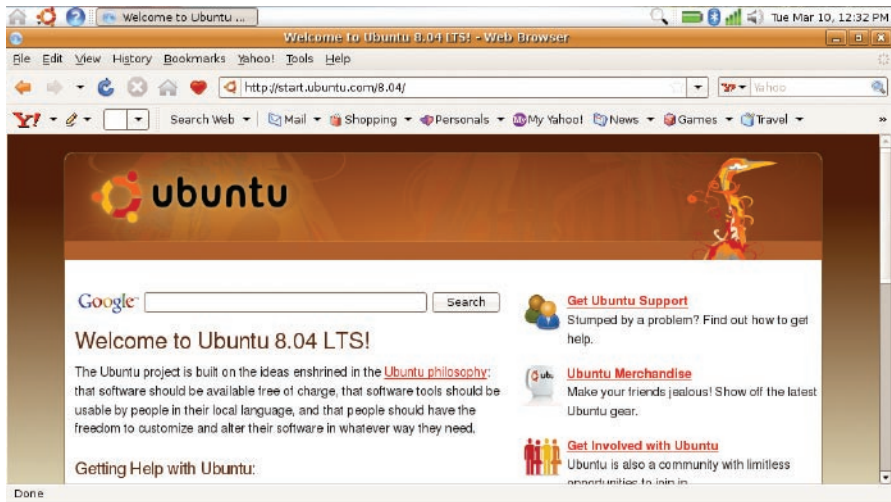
Welcome to Ubuntu ...

Tue Mar 10, 12:32 PM

Welcome to Ubuntu 8.04 LTS! - Web Browser

File Edit View History Bookmarks Yahoo! Tools Help

http://start.ubuntu.com/8.04/

Yahoo

Search Web ▾ Mail ▾ Shopping ▾ Personals ▾ My Yahoo! News ▾ Games ▾ Travel ▾

ubuntu

Google Search

Welcome to Ubuntu 8.04 LTS!

The Ubuntu project is built on the ideas enshrined in the Ubuntu philosophy: that software should be available free of charge, that software tools should be usable by people in their local language, and that people should have the freedom to customize and alter their software in whatever way they need.

Getting Help with Ubuntu:

Get Ubuntu Support
Stumped by a problem? Find out how to get help.

Get Ubuntu Merchandise
Make your friends jealous! Show off the latest Ubuntu gear.

Get Involved with Ubuntu
Ubuntu is also a community with limitless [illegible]

Done